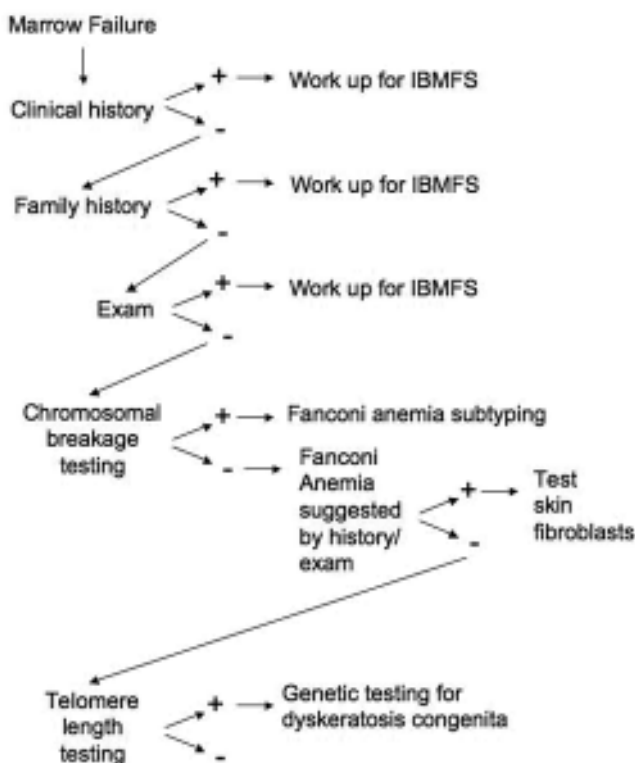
Marrow Failure

Clinical history + Work up for IBMFS
-

Family history + Work up for IBMFS
-

Exam + Work up for IBMFS
-

Chromosomal breakage testing + Fanconi anemia subtyping
- Fanconi Anemia suggested by history/ exam + Test skin fibroblasts
-

Telomere length testing + Genetic testing for dyskeratosis congenita
-